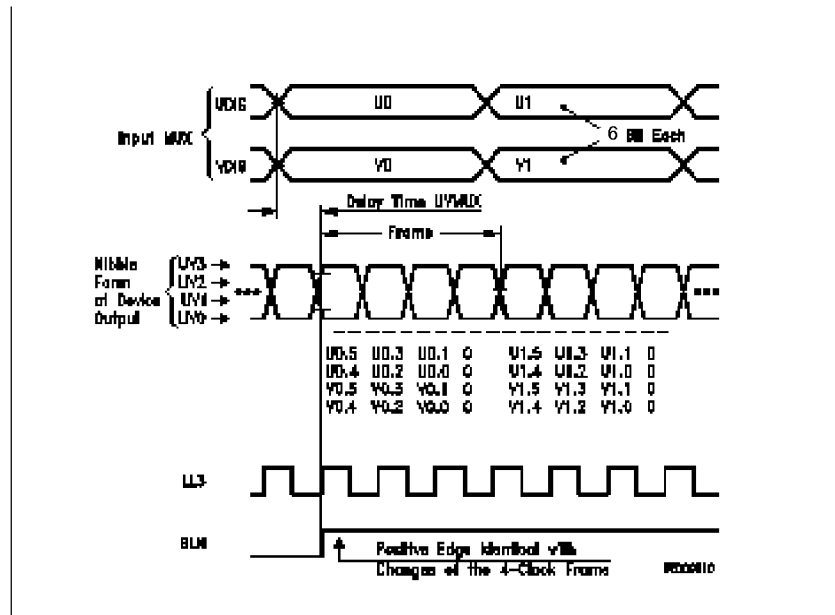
Input MUX

UDIG

VDIG

U0

U1

V0

V1

6 Bit Each

Delay Time UVMUX

Frame

Nibble Form at Device Output

UV3

UV2

UV1

UV0

U0.5 U0.3 U0.1 0 V1.5 U1.3 V1.1 0
U0.4 U0.2 U0.0 0 V1.4 U1.2 V1.0 0
V0.5 V0.3 V0.1 0 Y1.5 Y1.3 Y1.1 0
V0.4 V0.2 V0.0 0 V1.4 V1.2 V1.0 0

LL3

BLN

Positive Edge Identical with Changes of the 4-Clock Frame

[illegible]